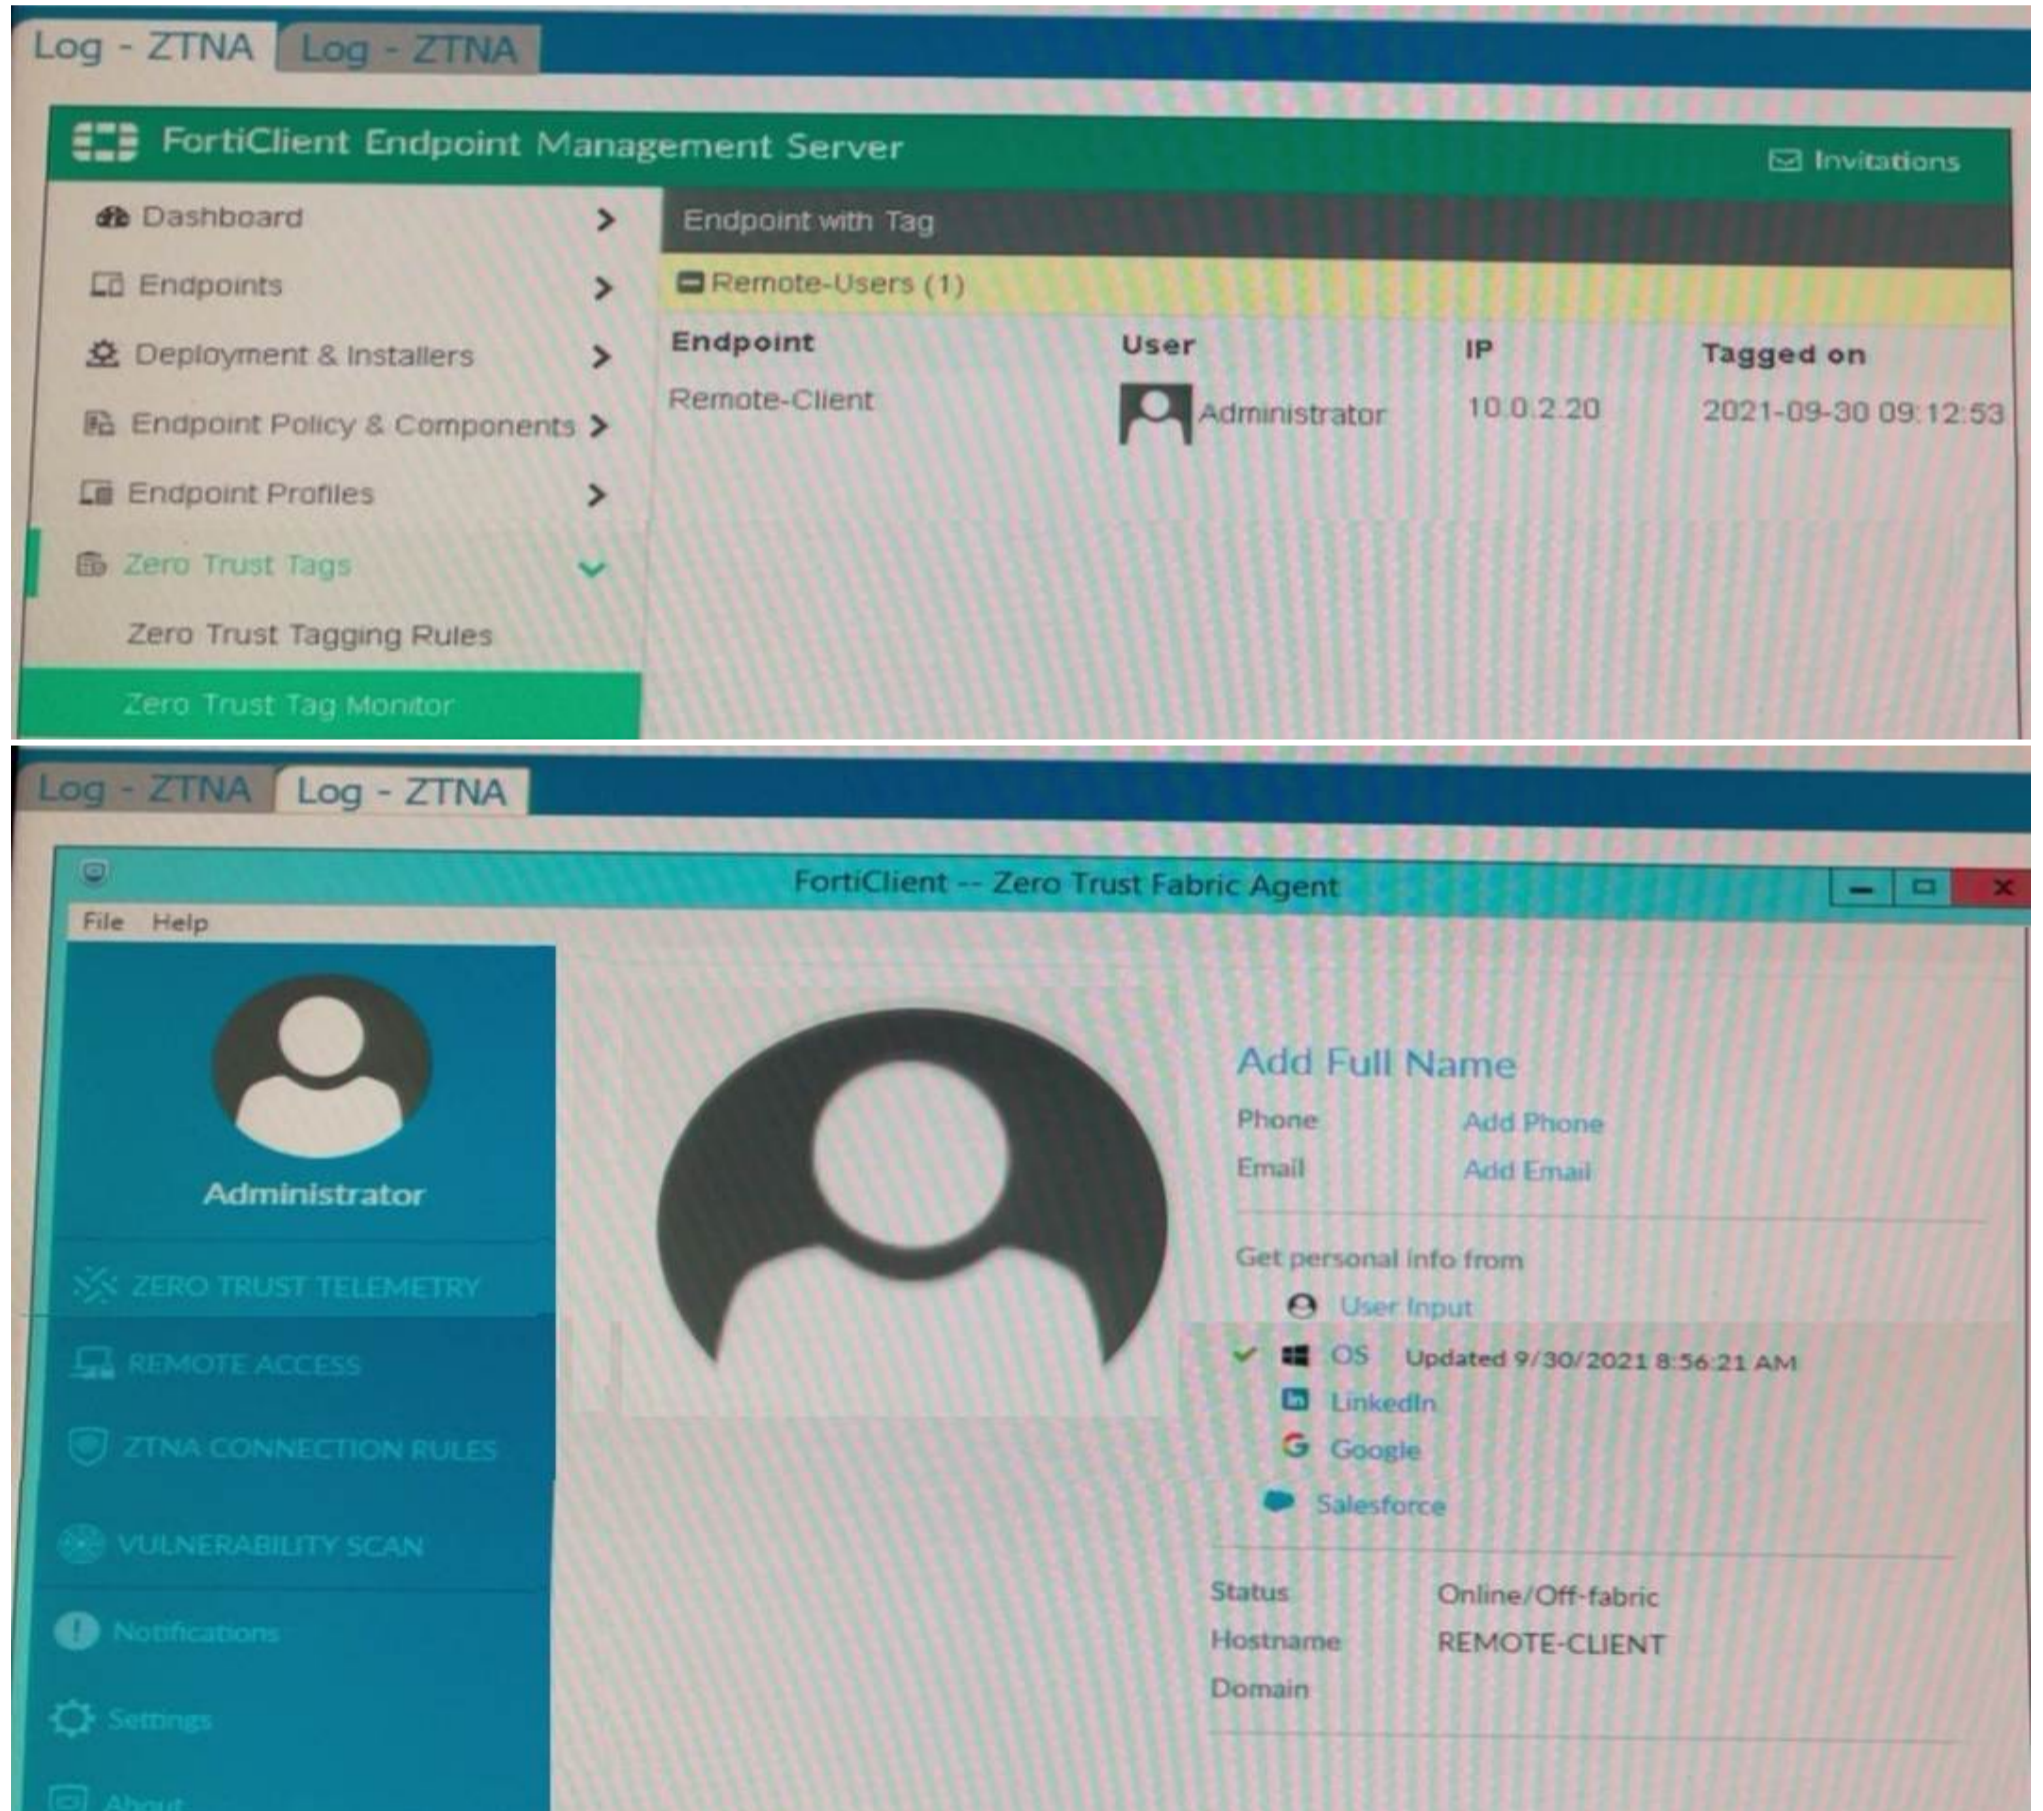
Log - ZTNA Log - ZTNA

FortiClient Endpoint Management Server

Invitations

Dashboard
Endpoints
Deployment & Installers
Endpoint Policy & Components
Endpoint Profiles
Zero Trust Tags
Zero Trust Tagging Rules
Zero Trust Tag Monitor

Endpoint with Tag

Remote-Users (1)

| Endpoint | User | IP | Tagged on |
|---|---|---|---|
| Remote-Client | Administrator | 10.0.2.20 | 2021-09-30 09:12:53 |

Log - ZTNA Log - ZTNA

FortiClient -- Zero Trust Fabric Agent

File Help

Administrator

ZERO TRUST TELEMETRY
REMOTE ACCESS
ZTNA CONNECTION RULES
VULNERABILITY SCAN
Notifications
Settings
About

Add Full Name

Phone Add Phone
Email Add Email

Get personal info from
User Input
OS Updated 9/30/2021 8:56:21 AM
LinkedIn
Google
Salesforce

Status Online/Off-fabric
Hostname REMOTE-CLIENT
Domain